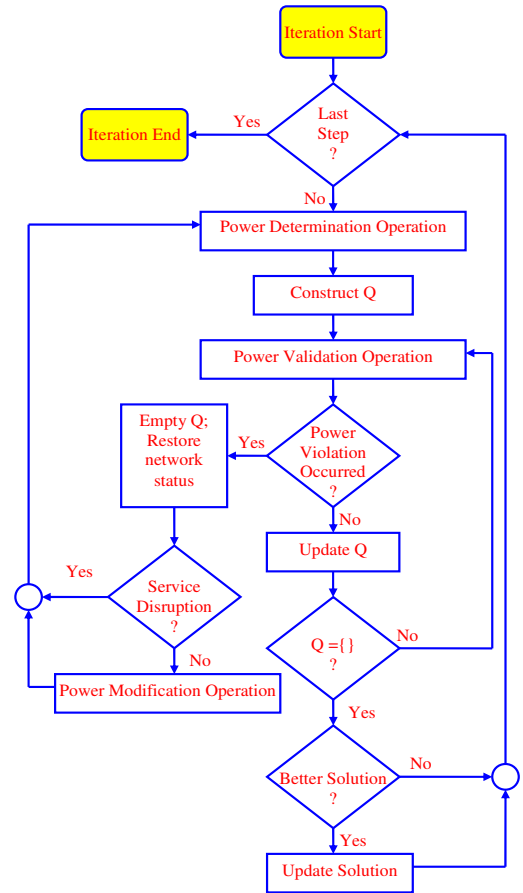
Iteration Start

Last Step ?

Yes

Iteration End

No

Power Determination Operation

Construct Q

Power Validation Operation

Empty Q; Restore network status

Yes

Power Violation Occurred ?

No

Update Q

Yes

Service Disruption ?

No

Power Modification Operation

Q ={ } ?

No

Yes

Better Solution ?

No

Yes

Update Solution